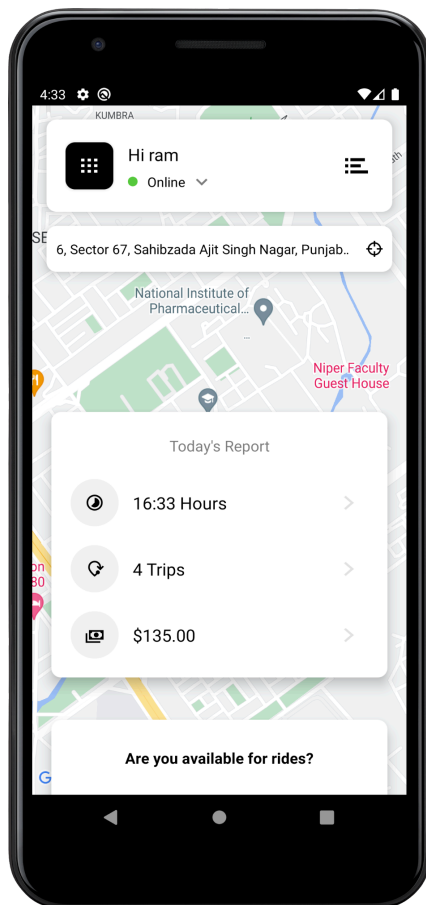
4:33

KUMBRA

Hi ram

Online

SE

6, Sector 67, Sahibzada Ajit Singh Nagar, Punjab..

National Institute of Pharmaceutical...

Niper Faculty Guest House

Today's Report

16:33 Hours

4 Trips

$135.00

Are you available for rides?